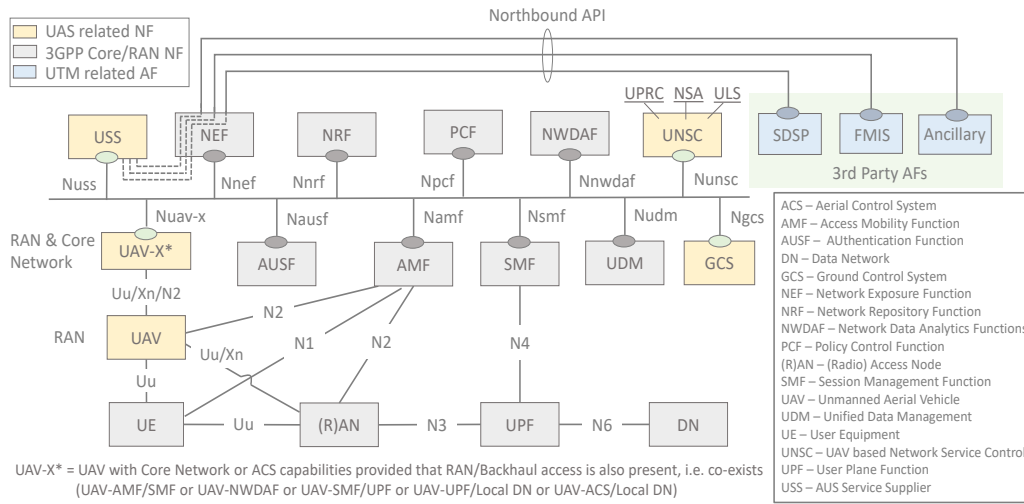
UAS related NF
3GPP Core/RAN NF
UTM related AF

Northbound API

UPRC NSA ULS

USS
NEF
NRF
PCF
NWDAF
UNSC
SDSP
FMIS
Ancillary
3rd Party AFs

Nuss
Nnef
Nnrf
Npcf
Nnwdaf
Nunsc

Nuav-x
Nausf
Namf
Nsmf
Nudm
Ngcs

RAN & Core Network
UAV-X*
AUSF
AMF
SMF
UDM
GCS

Uu/Xn/N2
N2
RAN
UAV
Uu/Xn
N1
N2
N4
Uu

UE
Uu
(R)AN
N3
UPF
N6
DN

ACS – Aerial Control System
AMF – Access Mobility Function
AUSF – AUthentication Function
DN – Data Network
GCS – Ground Control System
NEF – Network Exposure Function
NRF – Network Repository Function
NWDAF – Network Data Analytics Functions
PCF – Policy Control Function
(R)AN – (Radio) Access Node
SMF – Session Management Function
UAV – Unmanned Aerial Vehicle
UDM – Unified Data Management
UE – User Equipment
UNSC – UAV based Network Service Control
UPF – User Plane Function
USS – AUS Service Supplier

UAV-X* = UAV with Core Network or ACS capabilities provided that RAN/Backhaul access is also present, i.e. co-exists (UAV-AMF/SMF or UAV-NWDAF or UAV-SMF/UPF or UAV-UPF/Local DN or UAV-ACS/Local DN)